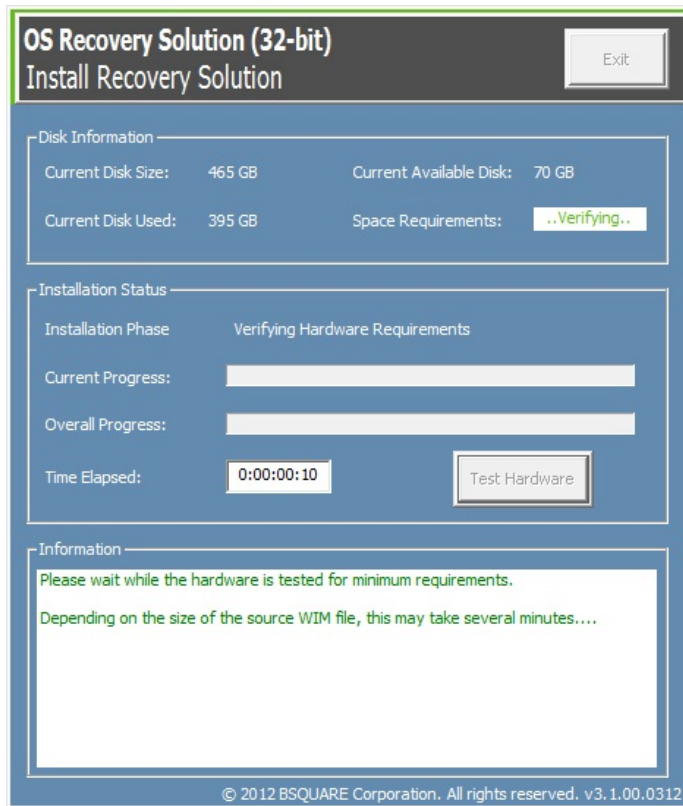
OS Recovery Solution (32-bit)
Install Recovery Solution

Exit

Disk Information

Current Disk Size: 465 GB

Current Available Disk: 70 GB

Current Disk Used: 395 GB

Space Requirements: ..Verifying..

Installation Status

Installation Phase Verifying Hardware Requirements

Current Progress:

Overall Progress:

Time Elapsed: 0:00:00:10

Test Hardware

Information

Please wait while the hardware is tested for minimum requirements.

Depending on the size of the source WIM file, this may take several minutes....

© 2012 BSQUARE Corporation. All rights reserved. v3.1.00.0312